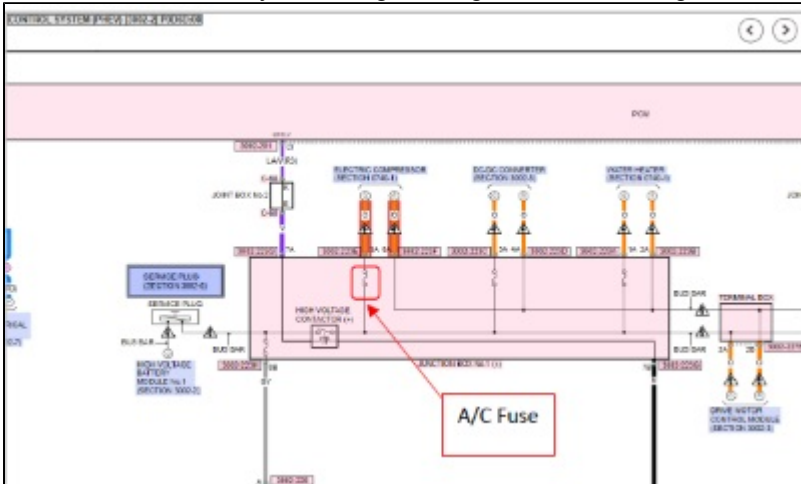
CONTROL SYSTEM [PHEV] [3002-2] P0D9248

PCM

JOINT BOX No.2

ELECTRIC COMPRESSOR (SECTION 0740-4)

DC/DC CONVERTER (SECTION 3000-4)

WATER HEATER (SECTION 0740-4)

SERVICE PLUG (SECTION 3002-0)

SERVICE PLUG

BUS BAR

HIGH VOLTAGE BATTERY MODULE No.1 (SECTION 3002-2)

BUS BAR

HIGH VOLTAGE CONNECTOR (+)

JUNCTION BOX No.1 (+)

BUS BAR

BUS BAR

TERMINAL BOX

DRIVE MOTOR CONTROL MODULE (SECTION 3002-3)

A/C Fuse